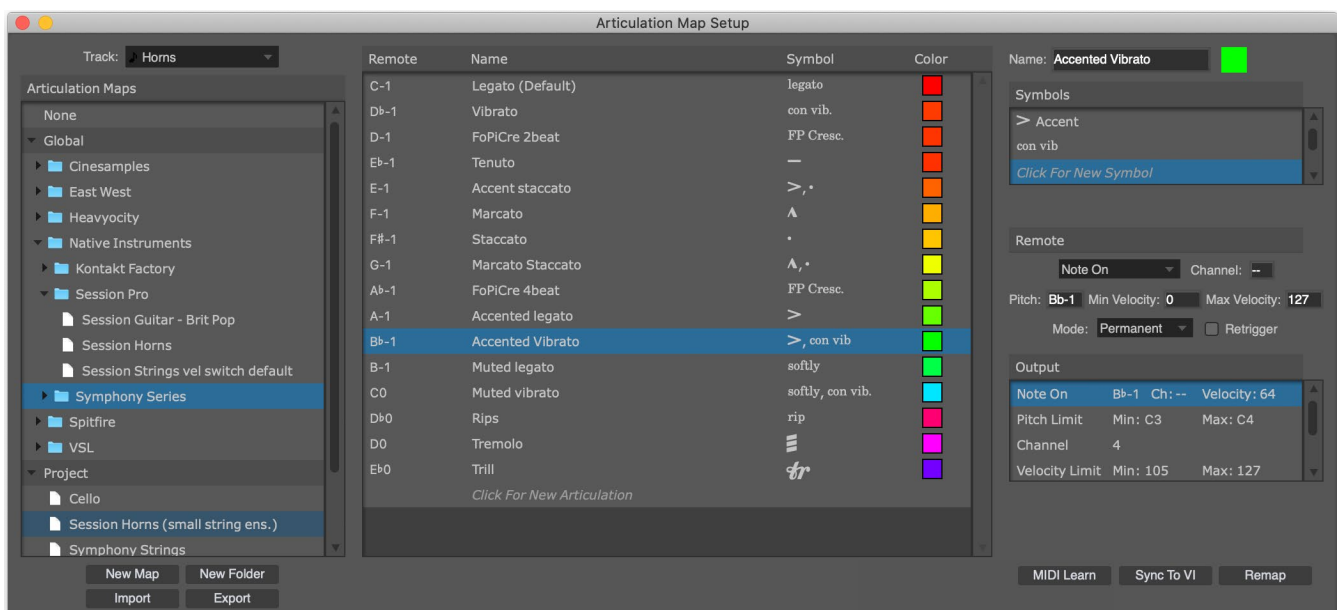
Articulation Map Setup

Track: Horns

Articulation Maps

None
Global
Cinesamples
East West
Heavyocity
Native Instruments
Kontakt Factory
Session Pro
Session Guitar - Brit Pop
Session Horns
Session Strings vel switch default
Symphony Series
Spitfire
VSL
Project
Cello
Session Horns (small string ens.)
Symphony Strings

New Map | New Folder
Import | Export

| Remote | Name | Symbol | Color |
|---|---|---|---|
| C-1 | Legato (Default) | legato | |
| D♭-1 | Vibrato | con vib. | |
| D-1 | FoPiCre 2beat | FP Cresc. | |
| E♭-1 | Tenuto | — | |
| E-1 | Accent staccato | >, · | |
| F-1 | Marcato | ∧ | |
| F#-1 | Staccato | · | |
| G-1 | Marcato Staccato | ∧, · | |
| A♭-1 | FoPiCre 4beat | FP Cresc. | |
| A-1 | Accented legato | > | |
| B♭-1 | Accented Vibrato | >, con vib | |
| B-1 | Muted legato | softly | |
| C0 | Muted vibrato | softly, con vib. | |
| D♭0 | Rips | rip | |
| D0 | Tremolo | | |
| E♭0 | Trill | tr | |
| | Click For New Articulation | | |

Name: Accented Vibrato

Symbols
> Accent
con vib
Click For New Symbol

Remote
Note On | Channel: --
Pitch: Bb-1 Min Velocity: 0 Max Velocity: 127
Mode: Permanent | Retrigger

Output
| | | |
|---|---|---|
| Note On | B♭-1 Ch: -- | Velocity: 64 |
| Pitch Limit | Min: C3 | Max: C4 |
| Channel | 4 | |
| Velocity Limit | Min: 105 | Max: 127 |

MIDI Learn | Sync To VI | Remap